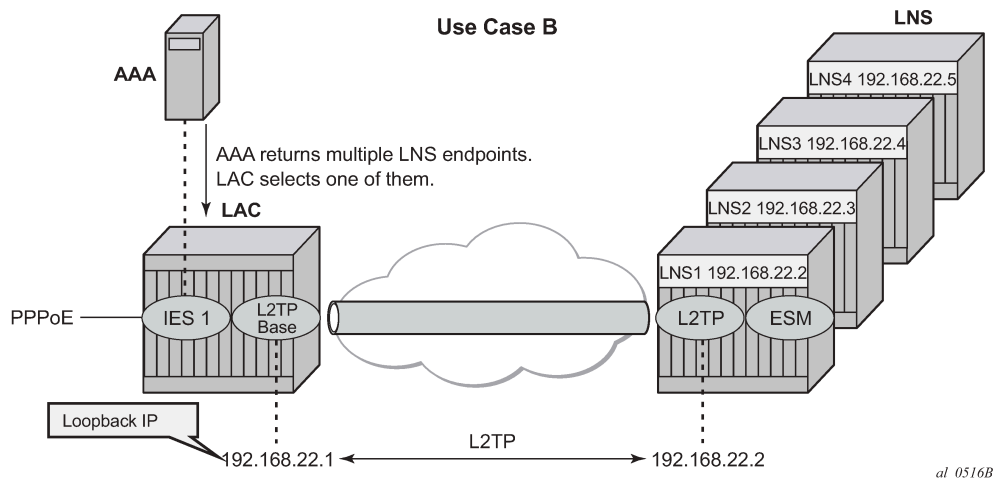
Use Case B

LNS

AAA

LNS4 192.168.22.5

LNS3 192.168.22.4

AAA returns multiple LNS endpoints.
LAC selects one of them.

LAC

LNS2 192.168.22.3

LNS1 192.168.22.2

PPPoE

IES 1

L2TP Base

L2TP

ESM

Loopback IP

L2TP

192.168.22.1

192.168.22.2

al 0516B